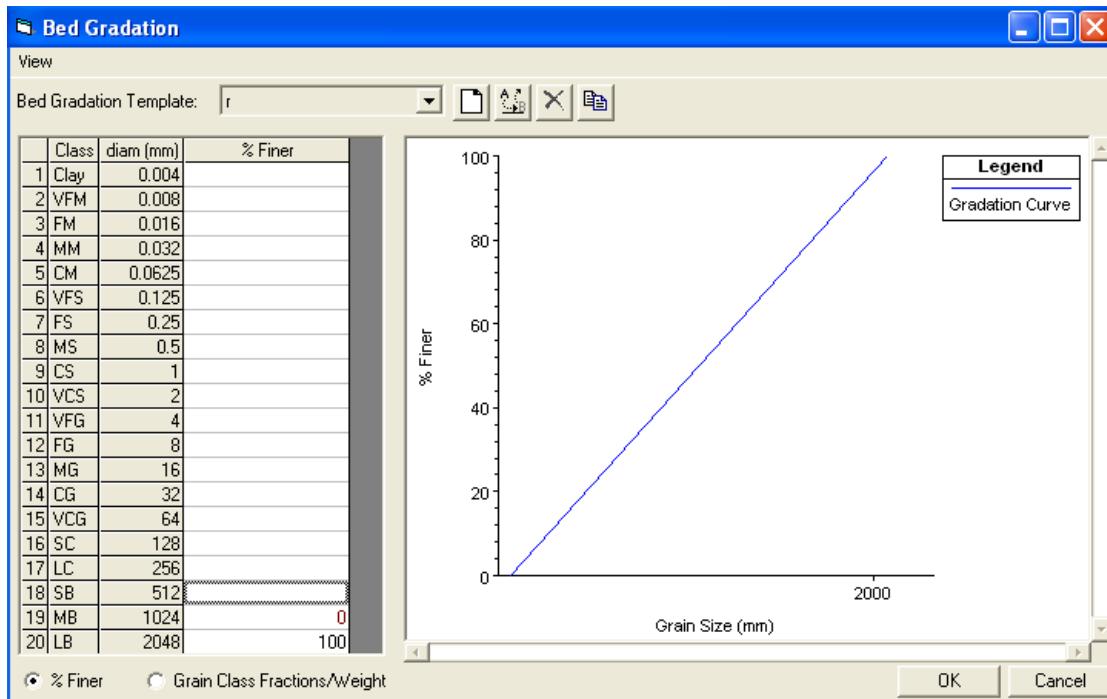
Bed Gradation

View

Bed Gradation Template: r

| | Class | diam (mm) | % Finer |
|---|---|---|---|
| 1 | Clay | 0.004 | |
| 2 | VFM | 0.008 | |
| 3 | FM | 0.016 | |
| 4 | MM | 0.032 | |
| 5 | CM | 0.0625 | |
| 6 | VFS | 0.125 | |
| 7 | FS | 0.25 | |
| 8 | MS | 0.5 | |
| 9 | CS | 1 | |
| 10 | VCS | 2 | |
| 11 | VFG | 4 | |
| 12 | FG | 8 | |
| 13 | MG | 16 | |
| 14 | CG | 32 | |
| 15 | VCG | 64 | |
| 16 | SC | 128 | |
| 17 | LC | 256 | |
| 18 | SB | 512 | |
| 19 | MB | 1024 | 0 |
| 20 | LB | 2048 | 100 |

100
80
60
40
20
0
% Finer
2000
Grain Size (mm)

Legend
Gradation Curve

% Finer
Grain Class Fractions/Weight

OK
Cancel